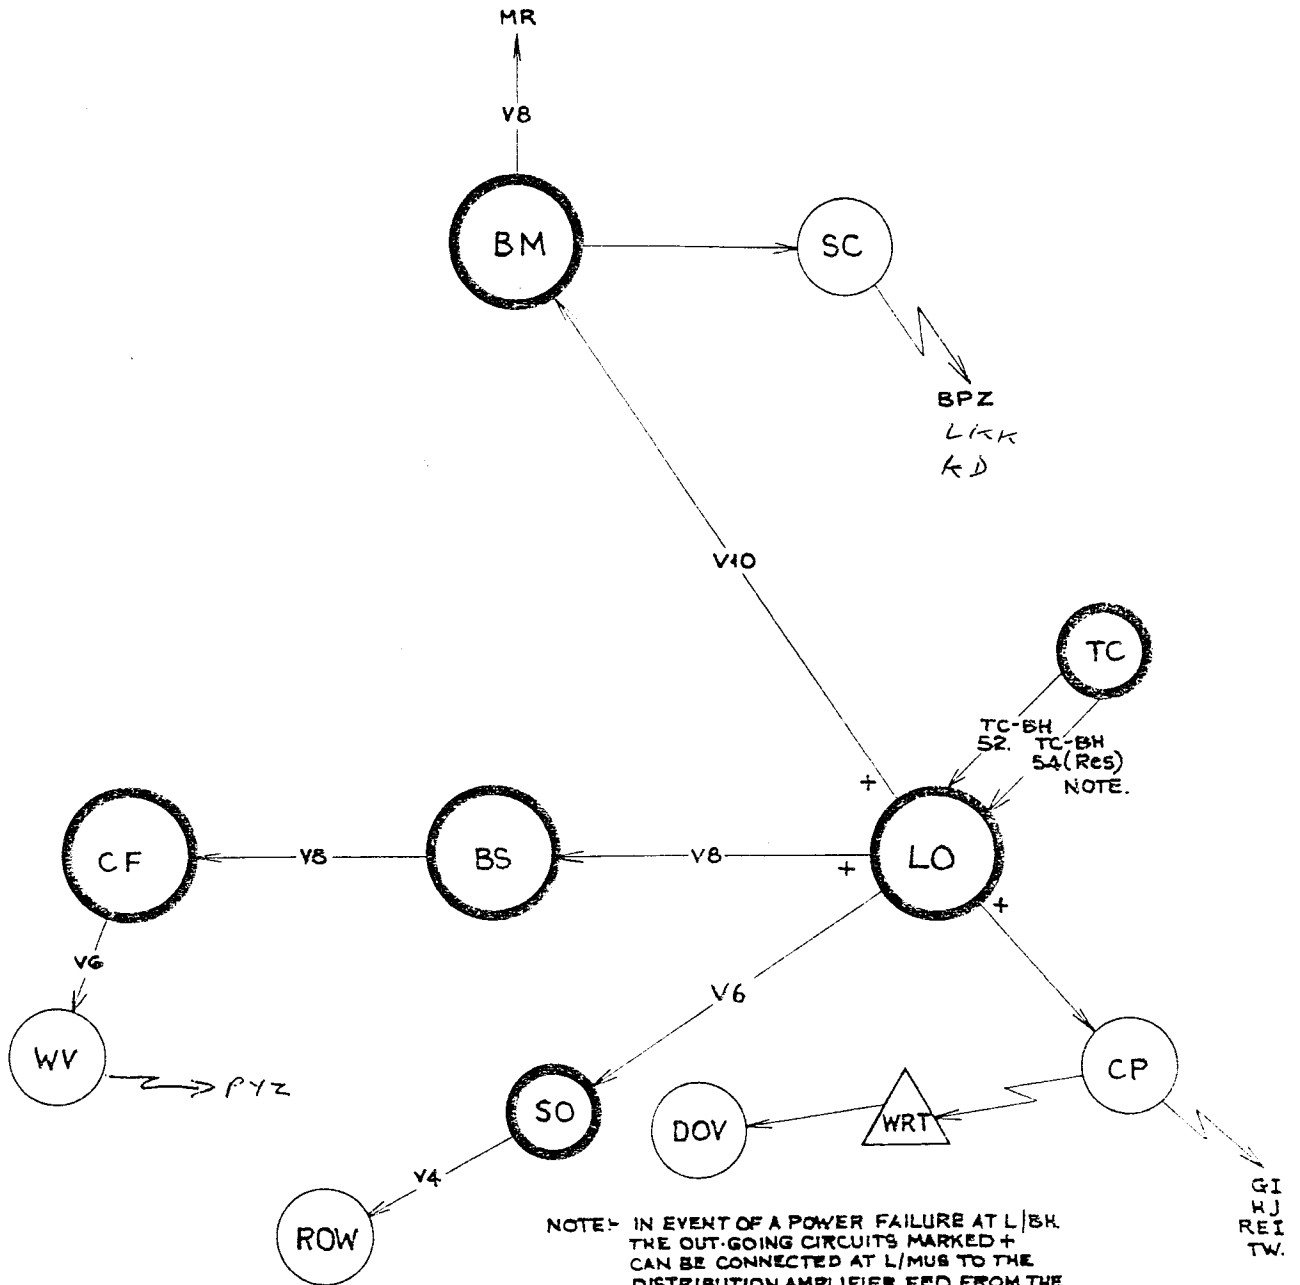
MR

V8

BM

SC

BPZ
LKK
KD

V10

TC

TC-BH
52.

TC-BH
54(Res)
NOTE.

+

CF

V8

BS

V8

+

LO

+

V6

V6

WV

PYZ

SO

DOV

WRT

CP

V4

ROW

GI
HJ
REI
TW.

NOTE:- IN EVENT OF A POWER FAILURE AT L/BH. THE OUT-GOING CIRCUITS MARKED + CAN BE CONNECTED AT L/MUS TO THE DISTRIBUTION AMPLIFIER FED FROM THE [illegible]